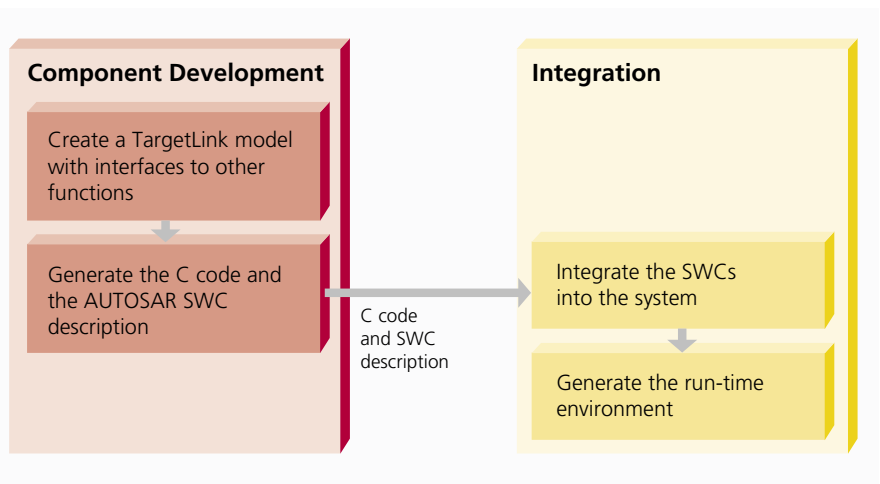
Component Development

Create a TargetLink model with interfaces to other functions

Generate the C code and the AUTOSAR SWC description

C code and SWC description

Integration

Integrate the SWCs into the system

Generate the run-time environment